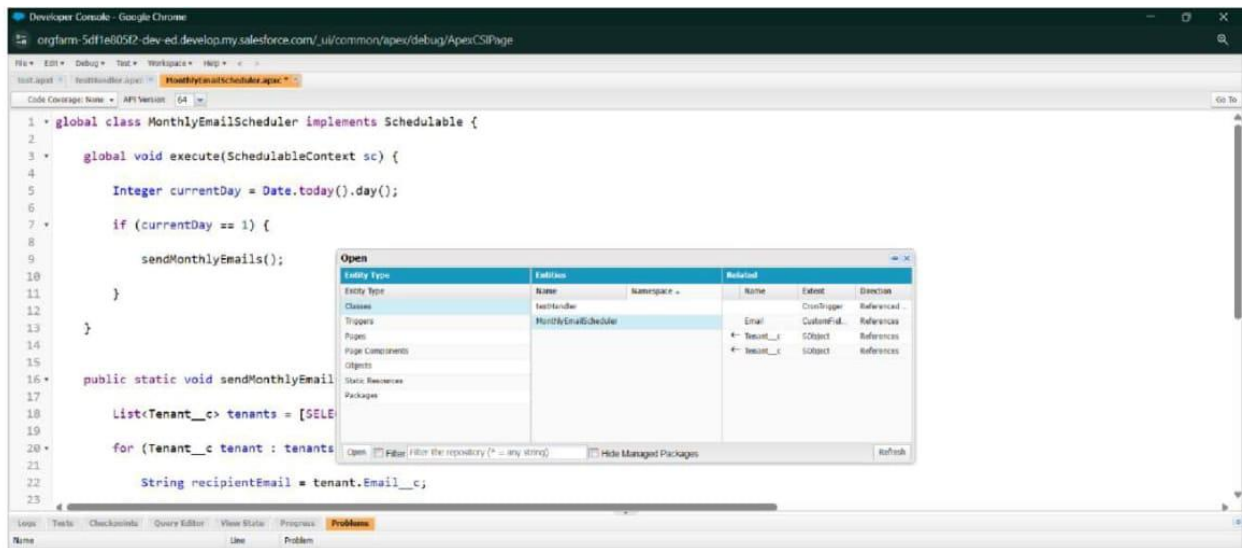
Developer Console - Google Chrome

orgfarm-5df1e605f2-dev-ed.develop.my.salesforce.com/_ui/common/apex/debug/ApexCSIPage

File • Edit • Debug • Test • Workspace • Help • < >

test.apxt * testHandler.apxc * MonthlyEmailScheduler.apxc *

Code Coverage: None • API Version 64

Go To

1 global class MonthlyEmailScheduler implements Schedulable {
2
3 global void execute(SchedulableContext sc) {
4
5 Integer currentDay = Date.today().day();
6
7 if (currentDay == 1) {
8
9 sendMonthlyEmails();
10
11 }
12
13 }
14
15
16 public static void sendMonthlyEmail
17
18 List<Tenant__c> tenants = [SELE
19
20 for (Tenant__c tenant : tenants
21
22 String recipientEmail = tenant.Email__c;
23

Open

| Entity Type | Entities | | Related | | | |
|---|---|---|---|---|---|---|
| Entity Type | Name | Namespace | Name | Extent | Direction |
| Classes | testHandler | | | CronTrigger | Referenced ... |
| Triggers | MonthlyEmailScheduler | | Email | CustomFiel... | References |
| Pages | | | ← Tenant__c | SObject | References |
| Page Components | | | ← Tenant__c | SObject | References |
| Objects | | | | | |
| Static Resources | | | | | |
| Packages | | | | | |

Open Filter Filter the repository (* = any string) Hide Managed Packages Refresh

Logs Tests Checkpoints Query Editor View State Progress Problems

Name Line Problem